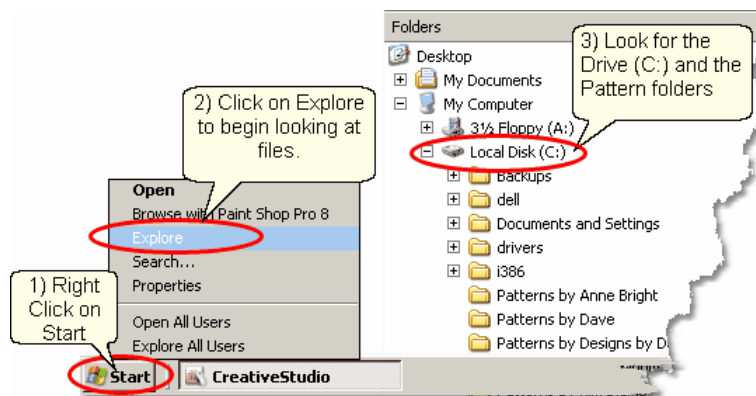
Folders

Desktop

My Documents

My Computer

3½ Floppy (A:)

Local Disk (C:)

Backups

dell

Documents and Settings

drivers

i386

Patterns by Anne Bright

Patterns by Dave

Patterns by Designs by D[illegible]

3) Look for the Drive (C:) and the Pattern folders

2) Click on Explore to begin looking at files.

Open

Browse with Paint Shop Pro 8

Explore

Search...

Properties

Open All Users

Explore All Users

1) Right Click on Start

Start

CreativeStudio